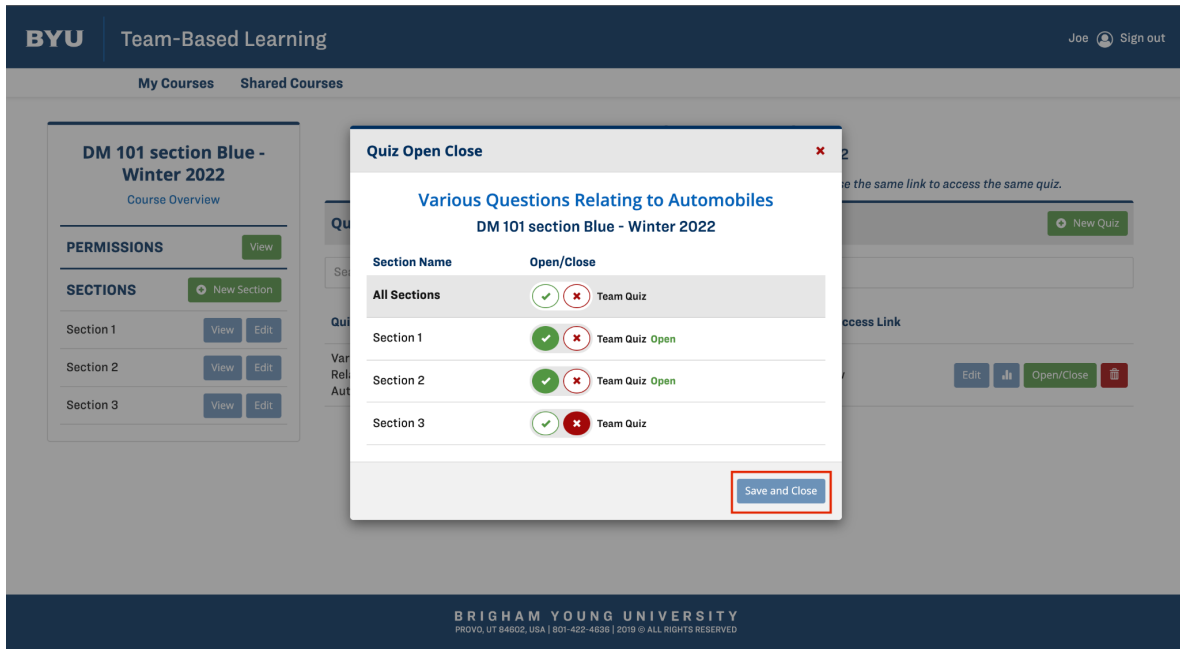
BYU Team-Based Learning

Joe Sign out

My Courses Shared Courses

DM 101 section Blue - Winter 2022

Course Overview

PERMISSIONS View

SECTIONS New Section

Section 1 View Edit

Section 2 View Edit

Section 3 View Edit

Qu

Se

Qui

Var Rel Aut

2

e the same link to access the same quiz.

New Quiz

ccess Link

Edit Open/Close

Quiz Open Close ×

Various Questions Relating to Automobiles

DM 101 section Blue - Winter 2022

| Section Name | Open/Close |
|---|---|
| All Sections | Team Quiz |
| Section 1 | Team Quiz Open |
| Section 2 | Team Quiz Open |
| Section 3 | Team Quiz |

Save and Close

BRIGHAM YOUNG UNIVERSITY

PROVO, UT 84602, USA | 801-422-4636 | 2019 © ALL RIGHTS RESERVED